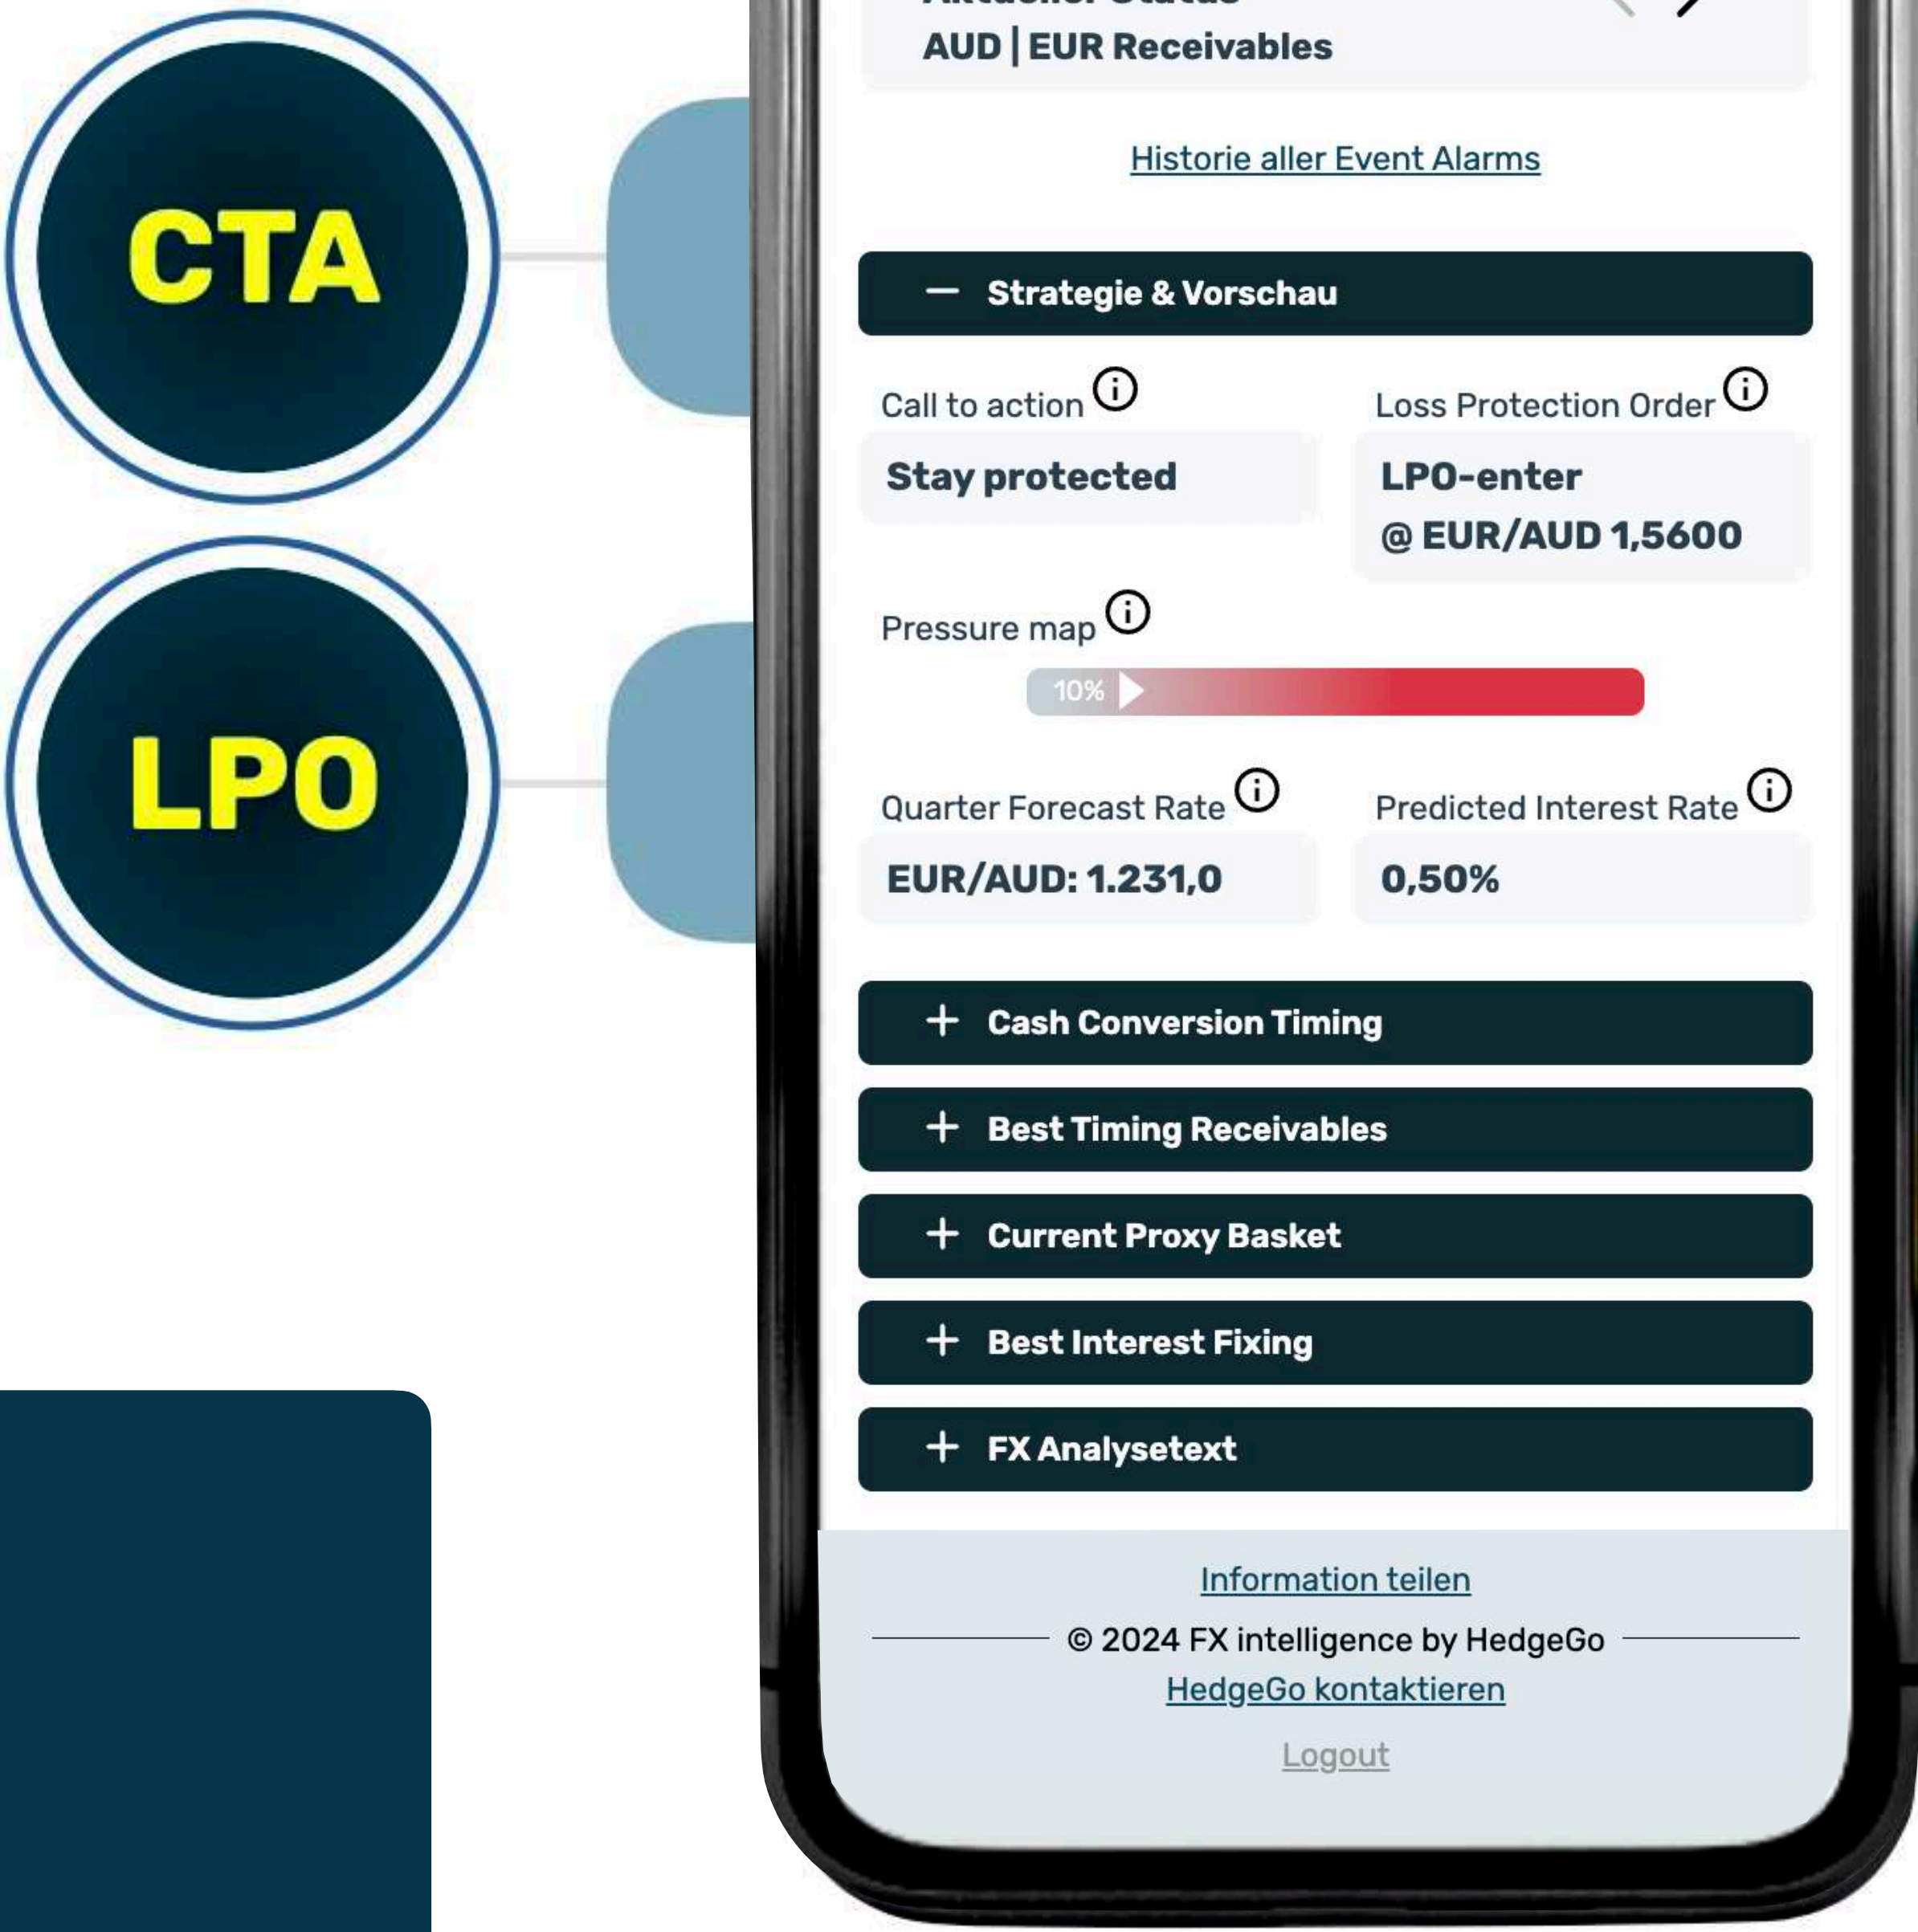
CTA

LPO

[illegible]

AUD | EUR Receivables

Historie aller Event Alarms

— Strategie & Vorschau

Call to action

Stay protected

Loss Protection Order

LPO-enter @ EUR/AUD 1,5600

Pressure map

10%

Quarter Forecast Rate

EUR/AUD: 1.231,0

Predicted Interest Rate

0,50%

+ Cash Conversion Timing

+ Best Timing Receivables

+ Current Proxy Basket

+ Best Interest Fixing

+ FX Analysetext

Information teilen

© 2024 FX intelligence by HedgeGo

HedgeGo kontaktieren

Logout